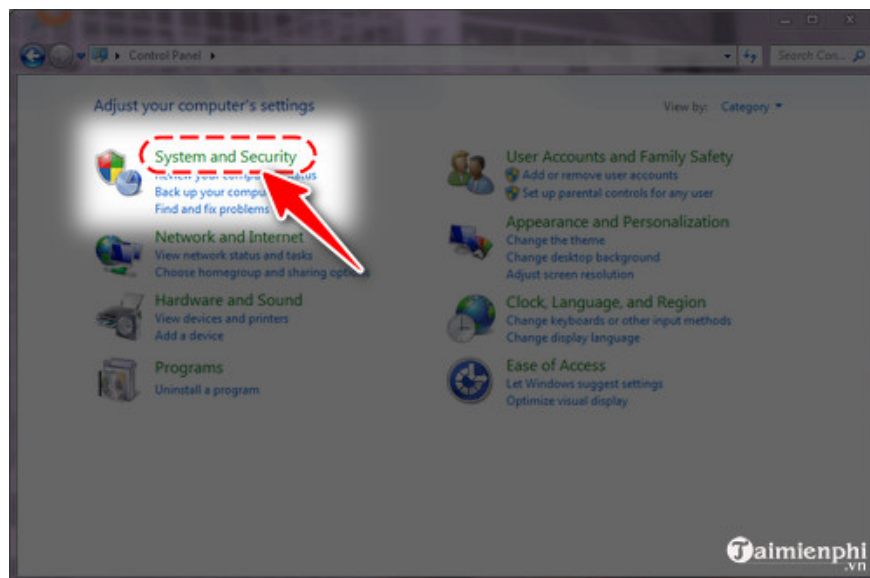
Control Panel

Search Con...

Adjust your computer's settings

View by: Category

System and Security
Review your computer's status
Back up your computer
Find and fix problems

Network and Internet
View network status and tasks
Choose homegroup and sharing options

Hardware and Sound
View devices and printers
Add a device

Programs
Uninstall a program

User Accounts and Family Safety
Add or remove user accounts
Set up parental controls for any user

Appearance and Personalization
Change the theme
Change desktop background
Adjust screen resolution

Clock, Language, and Region
Change keyboards or other input methods
Change display language

Ease of Access
Let Windows suggest settings
Optimize visual display

Taimienphi.vn